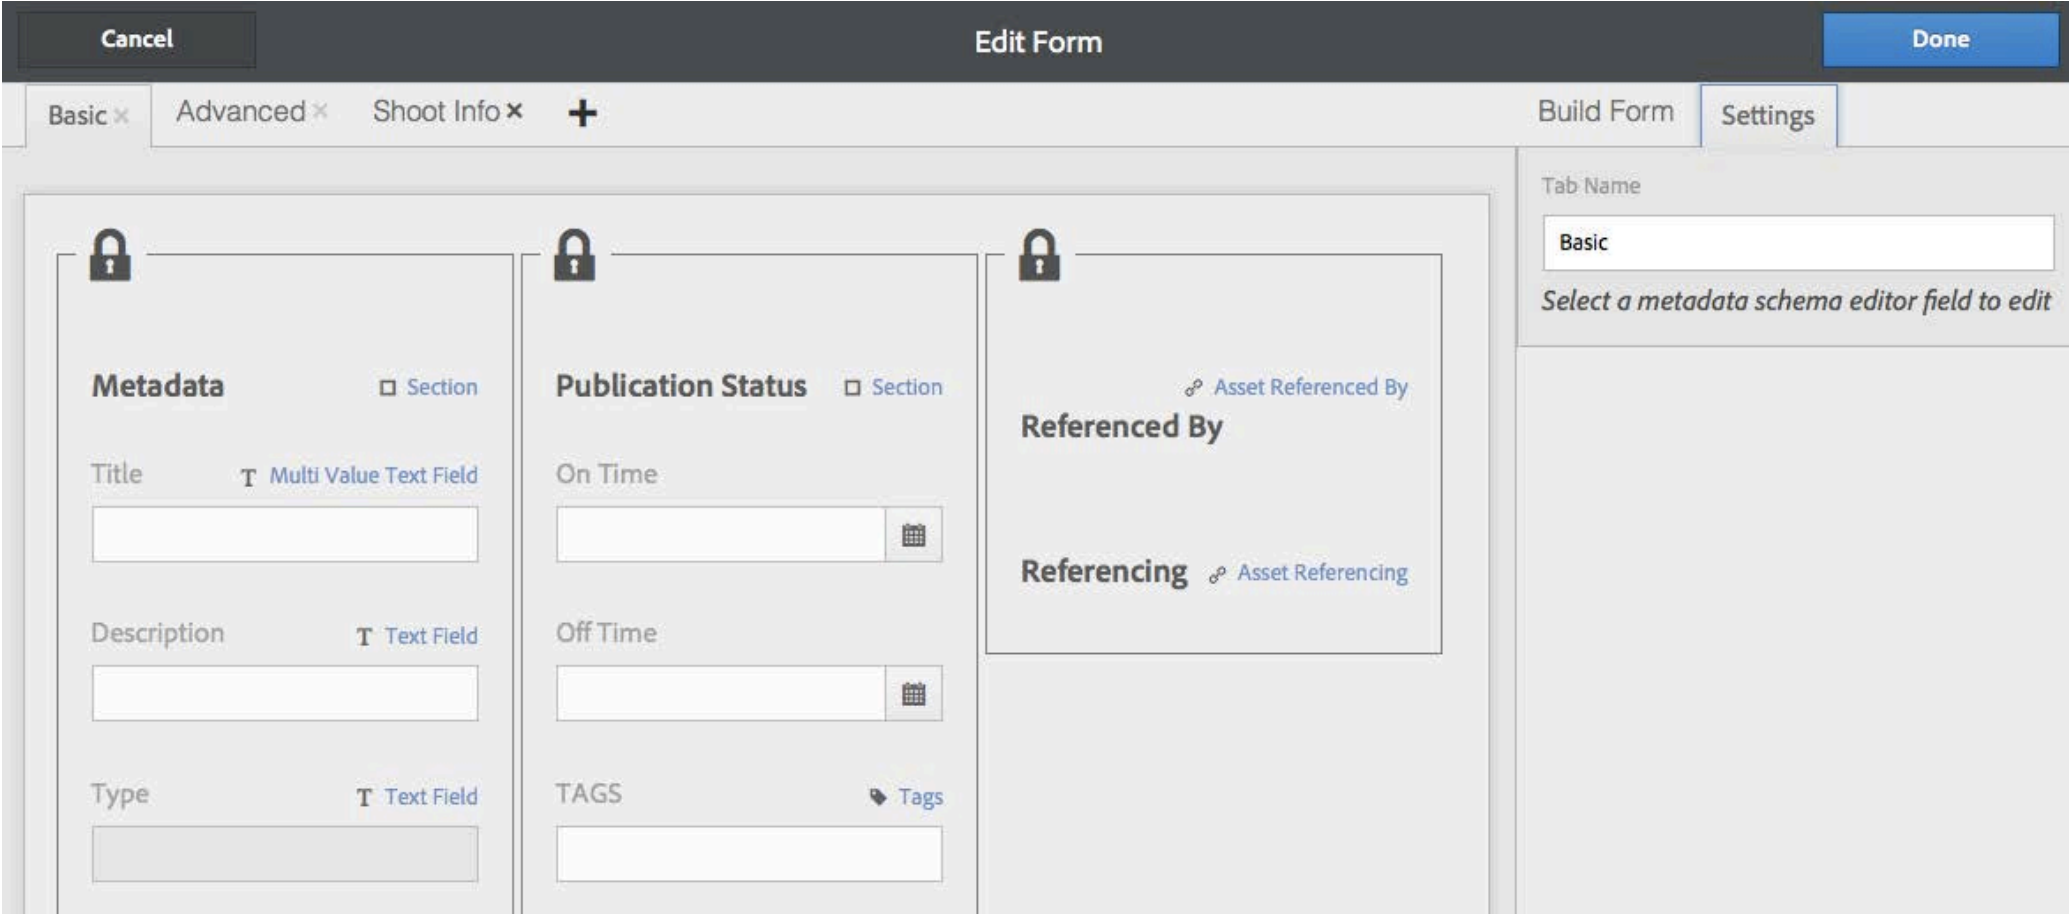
Cancel

Edit Form

Done

Basic × Advanced × Shoot Info × +

Build Form Settings

Tab Name

Basic

Select a metadata schema editor field to edit

Metadata Section

Title Multi Value Text Field

Description Text Field

Type Text Field

Publication Status Section

On Time

Off Time

TAGS Tags

Asset Referenced By

Referenced By

Referencing Asset Referencing